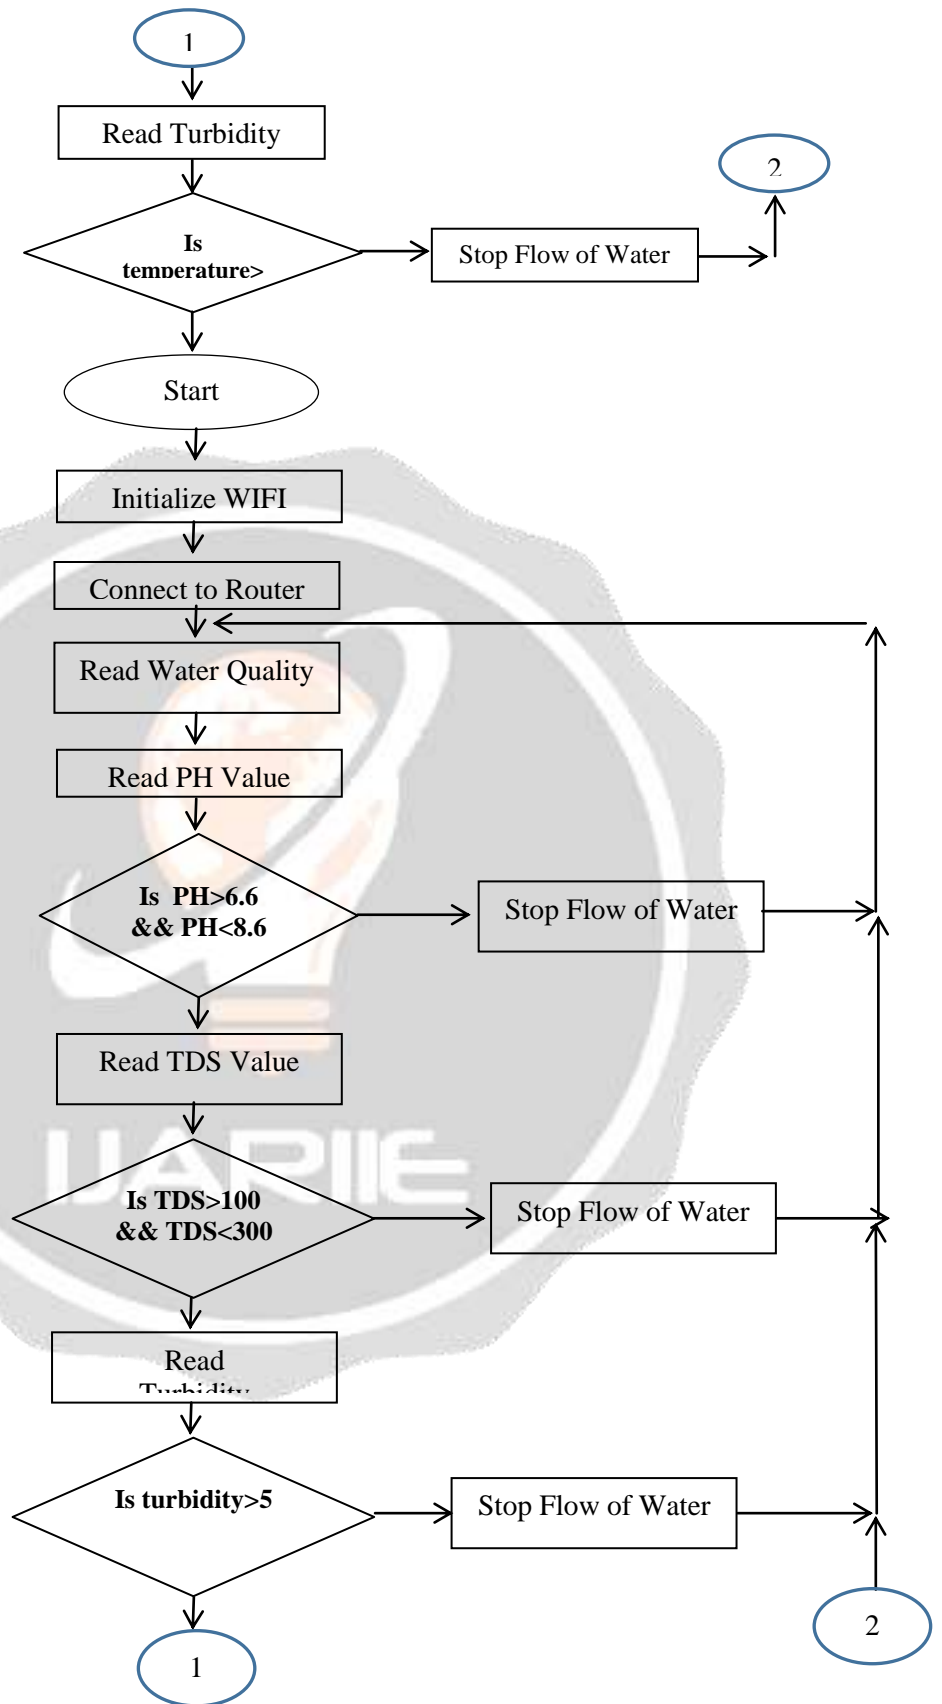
1

Read Turbidity

Is temperature>

Stop Flow of Water

2

Start

Initialize WIFI

Connect to Router

Read Water Quality

Read PH Value

Is PH>6.6 && PH<8.6

Stop Flow of Water

Read TDS Value

Is TDS>100 && TDS<300

Stop Flow of Water

Read Turbidity

Is turbidity>5

Stop Flow of Water

1

2

IJARIIE